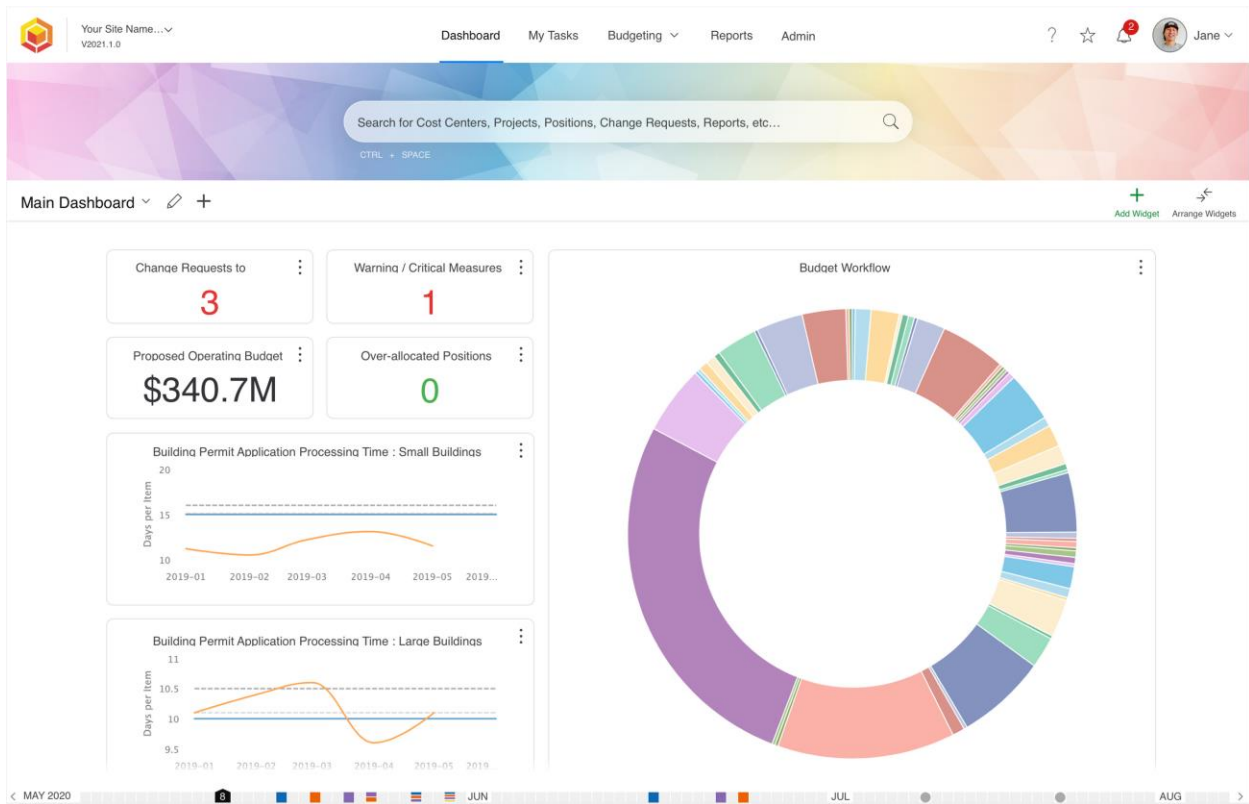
Your Site Name...
V2021.1.0

Dashboard My Tasks Budgeting Reports Admin

? 2 Jane

Search for Cost Centers, Projects, Positions, Change Requests, Reports, etc...
CTRL + SPACE

Main Dashboard

Add Widget Arrange Widgets

Change Requests to
3

Warning / Critical Measures
1

Proposed Operating Budget
$340.7M

Over-allocated Positions
0

Budget Workflow

Building Permit Application Processing Time : Small Buildings
20
15
10
Days per Item
2019-01 2019-02 2019-03 2019-04 2019-05 2019...

Building Permit Application Processing Time : Large Buildings
11
10.5
10
9.5
Days per Item
2019-01 2019-02 2019-03 2019-04 2019-05 2019

< MAY 2020 8 JUN JUL AUG >